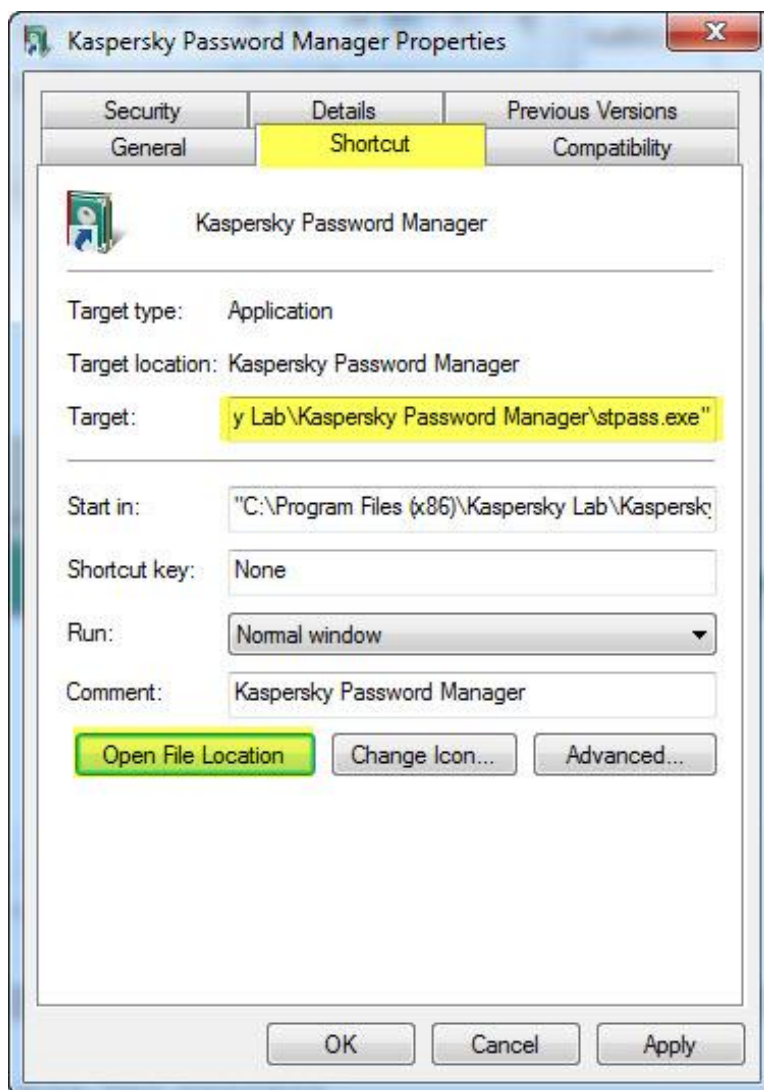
Kaspersky Password Manager Properties

Security | Details | Previous Versions
General | Shortcut | Compatibility

Kaspersky Password Manager

Target type: Application

Target location: Kaspersky Password Manager

Target: y Lab\Kaspersky Password Manager\stpass.exe"

Start in: "C:\Program Files (x86)\Kaspersky Lab\Kaspersk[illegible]

Shortcut key: None

Run: Normal window

Comment: Kaspersky Password Manager

Open File Location | Change Icon... | Advanced...

OK | Cancel | Apply